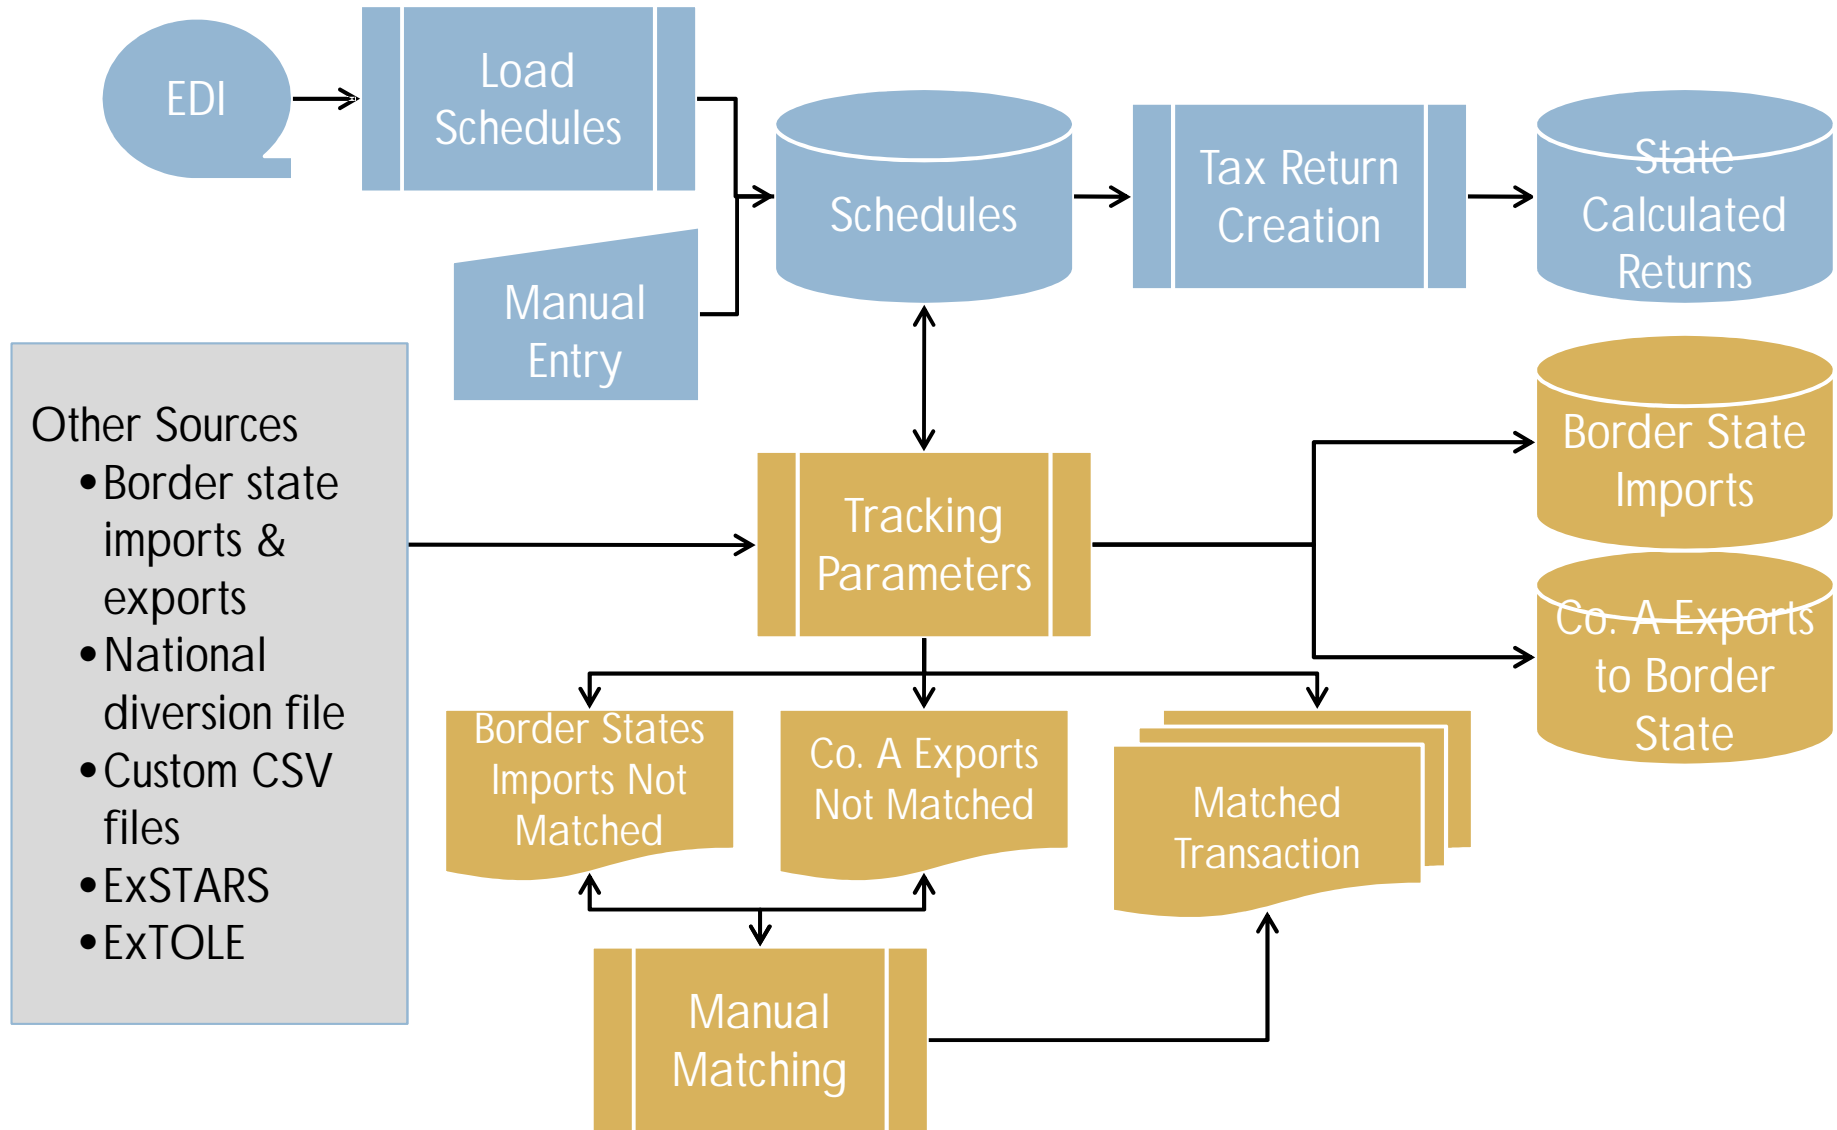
EDI

Load Schedules

Schedules

Tax Return Creation

State Calculated Returns

Manual Entry

Other Sources
• Border state imports & exports
• National diversion file
• Custom CSV files
• ExSTARS
• ExTOLE

Tracking Parameters

Border State Imports

Co. A Exports to Border State

Border States Imports Not Matched

Co. A Exports Not Matched

Matched Transaction

Manual Matching